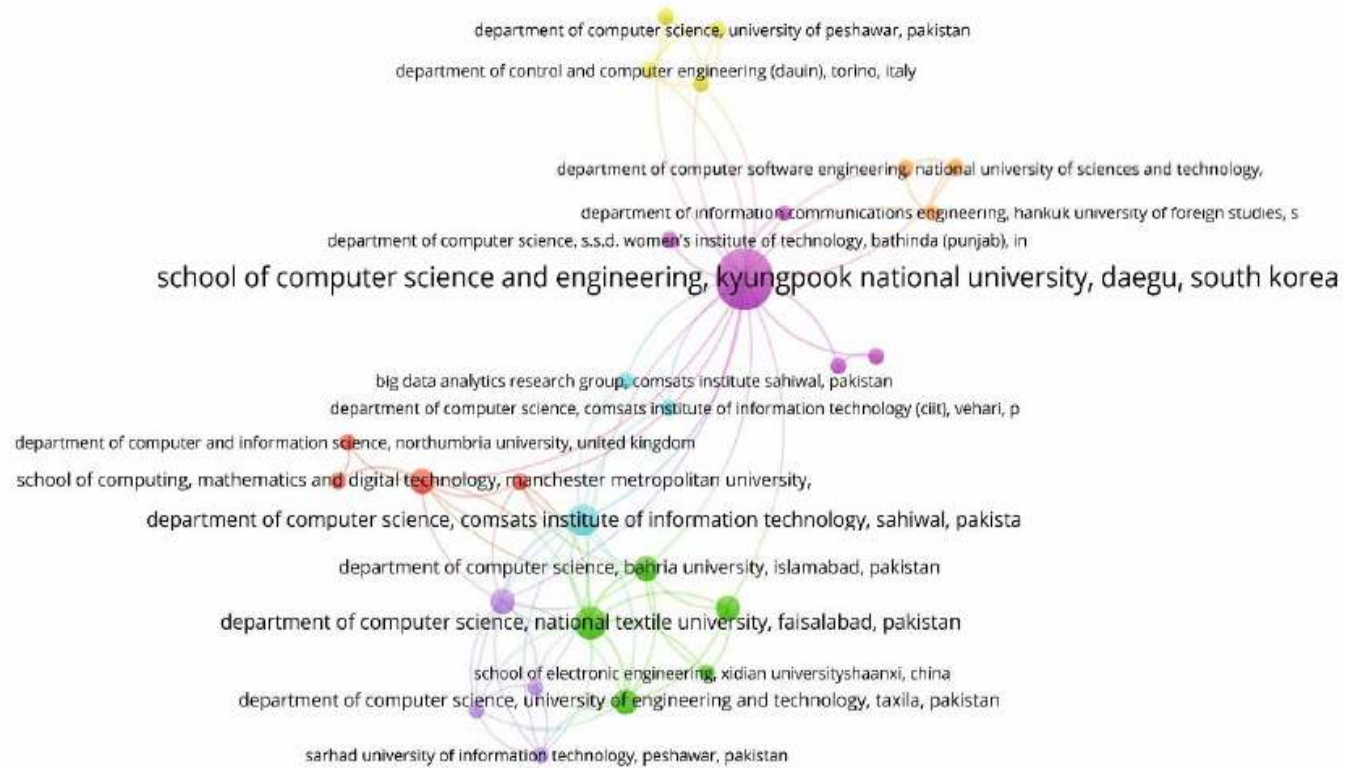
department of computer science, university of peshawar, pakistan
department of control and computer engineering (dauin), torino, italy
department of computer software engineering, national university of sciences and technology,
department of information communications engineering, hankuk university of foreign studies, s
department of computer science, s.s.d. women's institute of technology, bathinda (punjab), in
school of computer science and engineering, kyungpook national university, daegu, south korea
big data analytics research group, comsats institute sahiwal, pakistan
department of computer science, comsats institute of information technology (ciit), vehari, p
department of computer and information science, northumbria university, united kingdom
school of computing, mathematics and digital technology, manchester metropolitan university,
department of computer science, comsats institute of information technology, sahiwal, pakista
department of computer science, bahria university, islamabad, pakistan
department of computer science, national textile university, faisalabad, pakistan
school of electronic engineering, xidian universityshaanxi, china
department of computer science, university of engineering and technology, taxila, pakistan
sarhad university of information technology, peshawar, pakistan